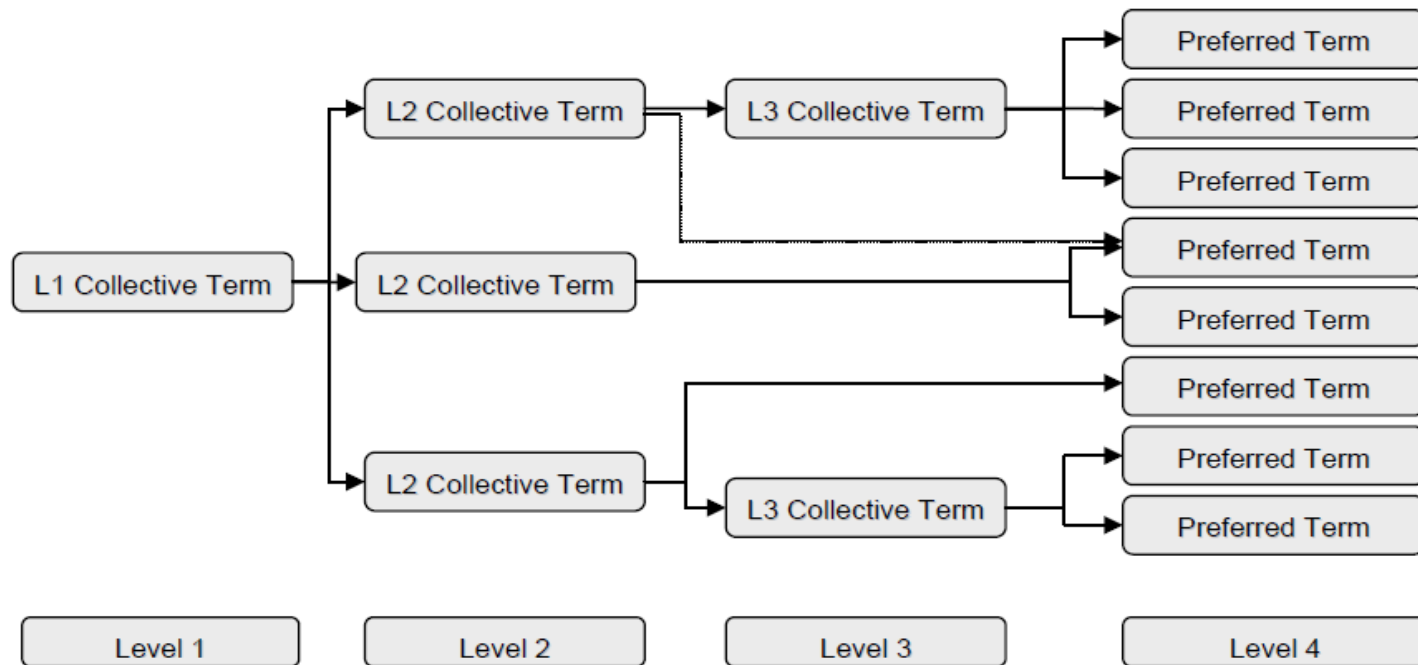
L1 Collective Term

L2 Collective Term

L2 Collective Term

L2 Collective Term

L3 Collective Term

L3 Collective Term

Preferred Term

Preferred Term

Preferred Term

Preferred Term

Preferred Term

Preferred Term

Preferred Term

Preferred Term

Level 1

Level 2

Level 3

Level 4